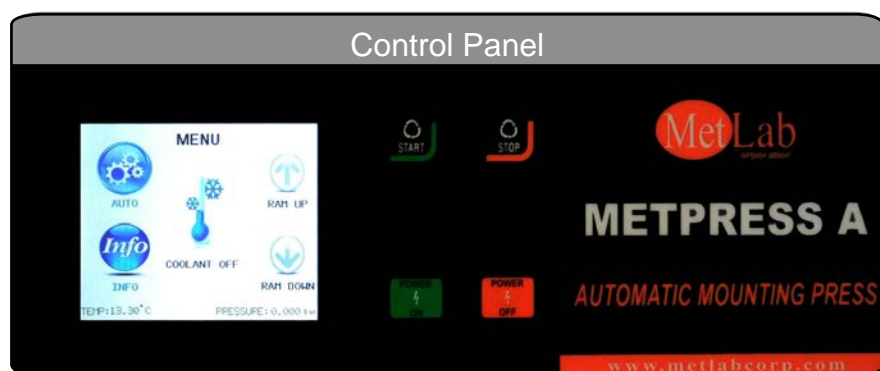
Control Panel

MENU

AUTO

RAM UP

Info

INFO

COOLANT OFF

RAM DOWN

TEMP:13.30°C

PRESSURE: 0.000 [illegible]

START

STOP

POWER ON

POWER OFF

MetLab

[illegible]

METPRESS A

AUTOMATIC MOUNTING PRESS

www.metlabcorp.com